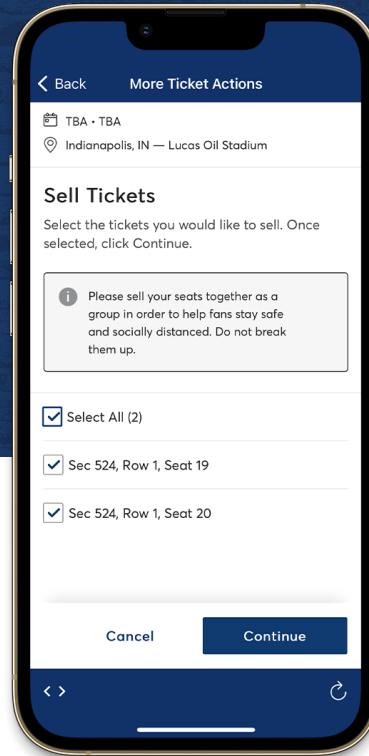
< Back
More Ticket Actions

TBA • TBA
Indianapolis, IN — Lucas Oil Stadium

Sell Tickets

Select the tickets you would like to sell. Once selected, click Continue.

Please sell your seats together as a group in order to help fans stay safe and socially distanced. Do not break them up.

Select All (2)

Sec 524, Row 1, Seat 19

Sec 524, Row 1, Seat 20

Cancel
Continue

< >